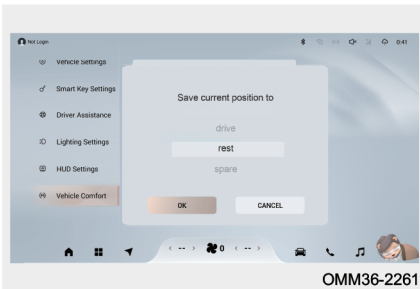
Not Login

0:41

Vehicle Settings

Smart Key Settings

Driver Assistance

Lighting Settings

HUD Settings

Vehicle Comfort

Save current position to

drive

rest

spare

OK

CANCEL

< -- >

0

< -- >

OMM36-2261